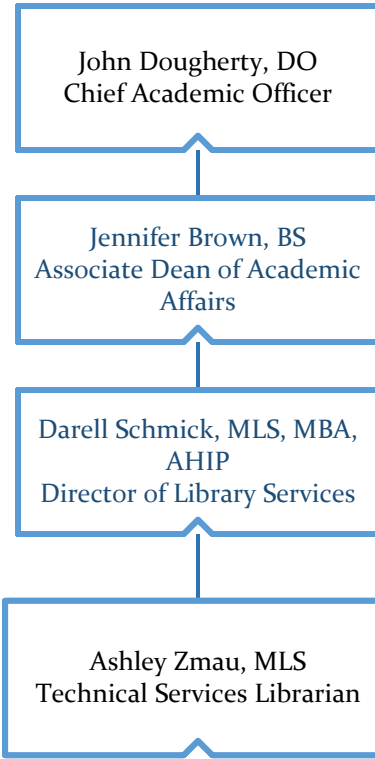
John Dougherty, DO
Chief Academic Officer

Jennifer Brown, BS
Associate Dean of Academic Affairs

Darell Schmick, MLS, MBA, AHIP
Director of Library Services

Ashley Zmau, MLS
Technical Services Librarian